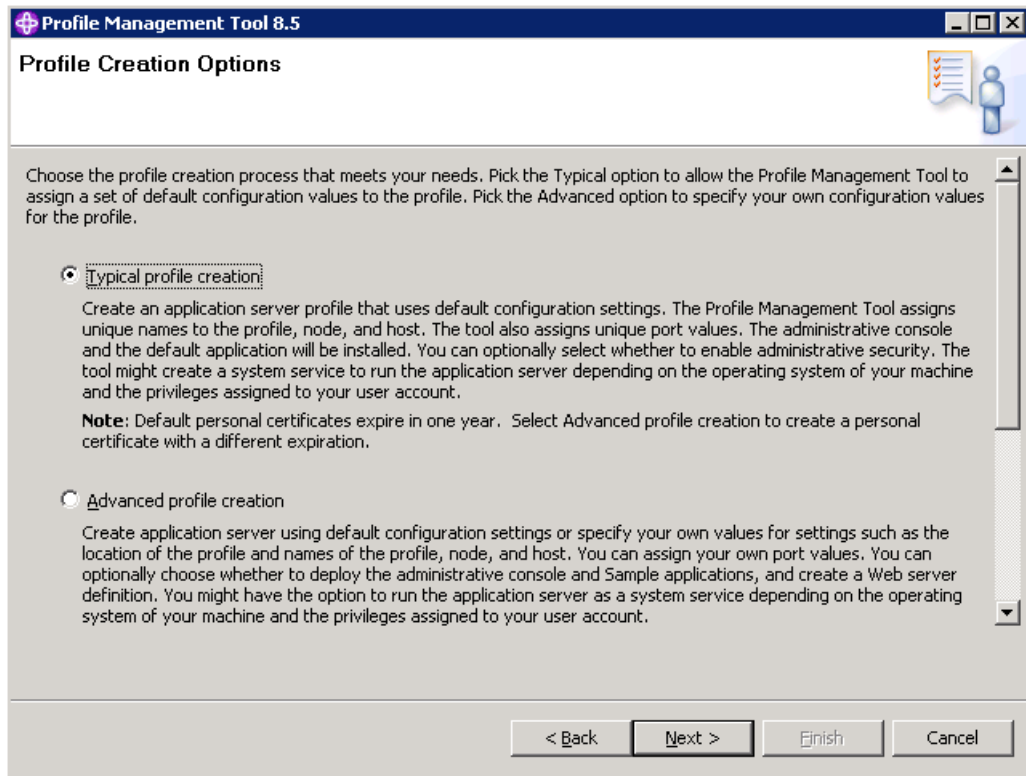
Profile Management Tool 8.5

Profile Creation Options

Choose the profile creation process that meets your needs. Pick the Typical option to allow the Profile Management Tool to assign a set of default configuration values to the profile. Pick the Advanced option to specify your own configuration values for the profile.

Typical profile creation

Create an application server profile that uses default configuration settings. The Profile Management Tool assigns unique names to the profile, node, and host. The tool also assigns unique port values. The administrative console and the default application will be installed. You can optionally select whether to enable administrative security. The tool might create a system service to run the application server depending on the operating system of your machine and the privileges assigned to your user account.

Note: Default personal certificates expire in one year. Select Advanced profile creation to create a personal certificate with a different expiration.

Advanced profile creation

Create application server using default configuration settings or specify your own values for settings such as the location of the profile and names of the profile, node, and host. You can assign your own port values. You can optionally choose whether to deploy the administrative console and Sample applications, and create a Web server definition. You might have the option to run the application server as a system service depending on the operating system of your machine and the privileges assigned to your user account.

< Back | Next > | Finish | Cancel